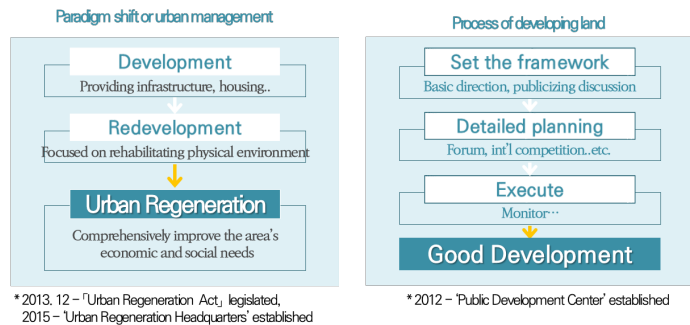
Paradigm shift or urban management

Development
Providing infrastructure, housing..

Redevelopment
Focused on rehabilitating physical environment

Urban Regeneration
Comprehensively improve the area's economic and social needs

* 2013. 12 – 「Urban Regeneration Act」 legislated,
2015 – 'Urban Regeneration Headquarters' established

Process of developing land

Set the framework
Basic direction, publicizing discussion

Detailed planning
Forum, int'l competition..etc.

Execute
Monitor…

Good Development

* 2012 – 'Public Development Center' established